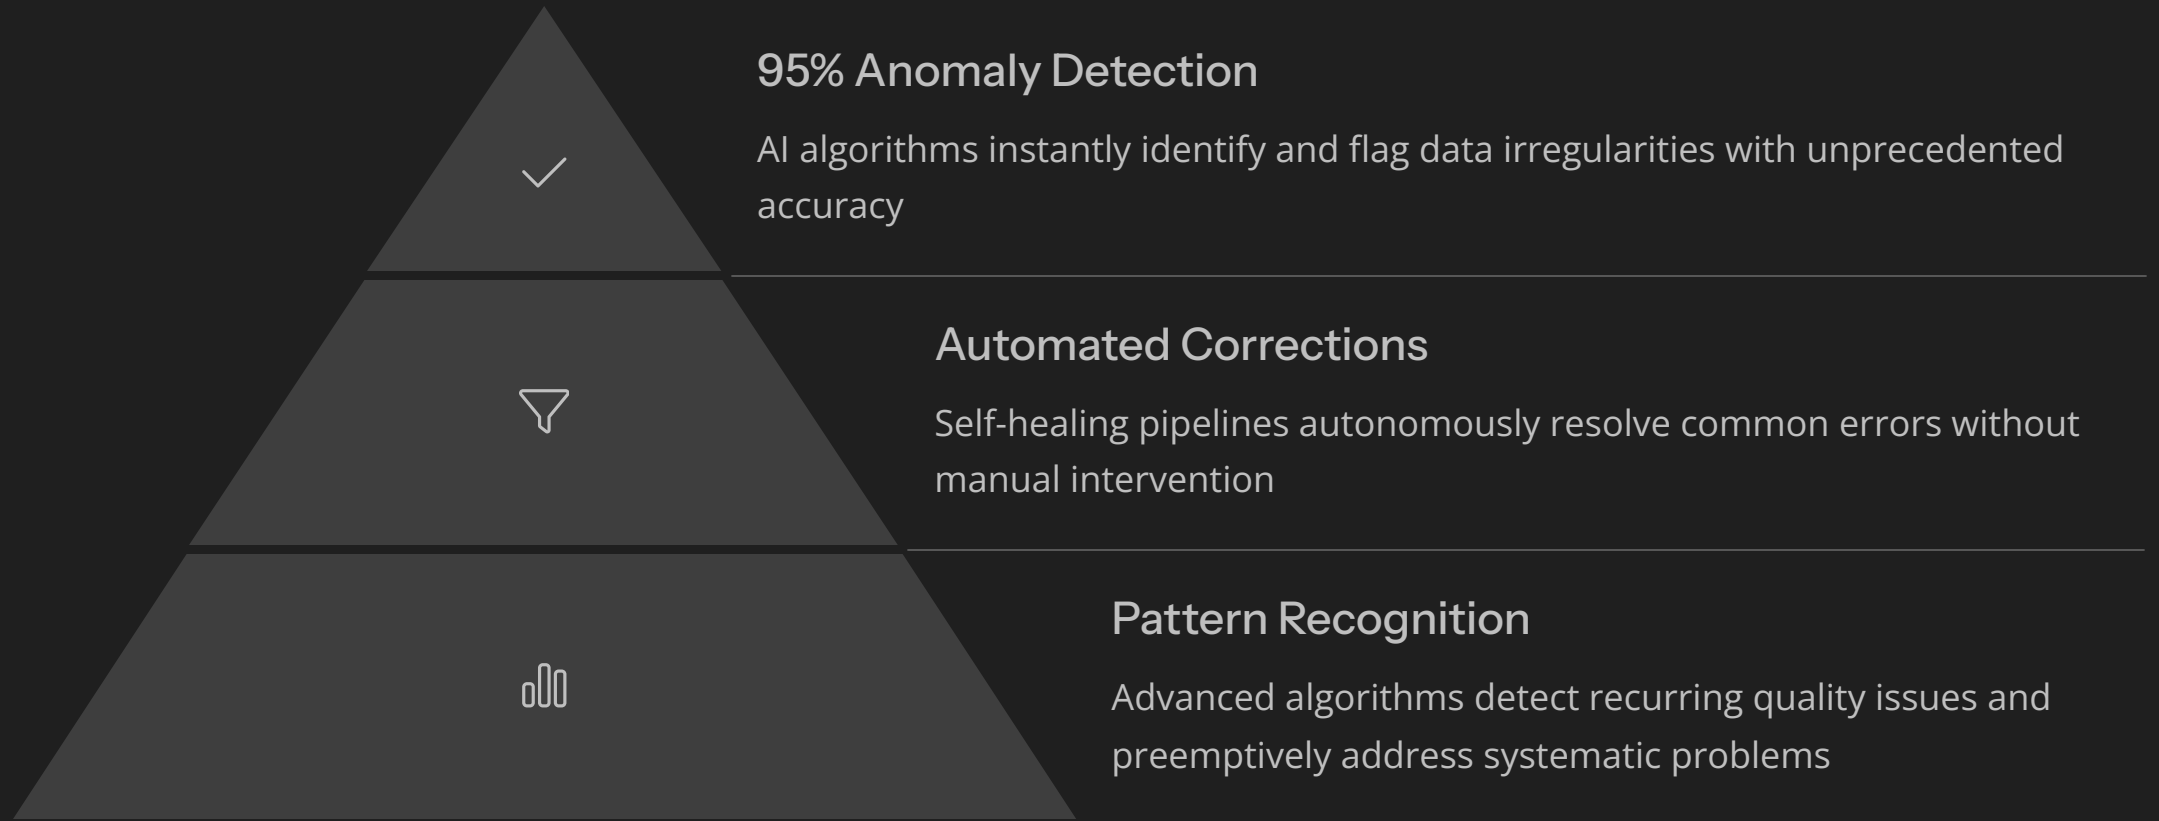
95% Anomaly Detection

AI algorithms instantly identify and flag data irregularities with unprecedented accuracy

Automated Corrections

Self-healing pipelines autonomously resolve common errors without manual intervention

Pattern Recognition

Advanced algorithms detect recurring quality issues and preemptively address systematic problems